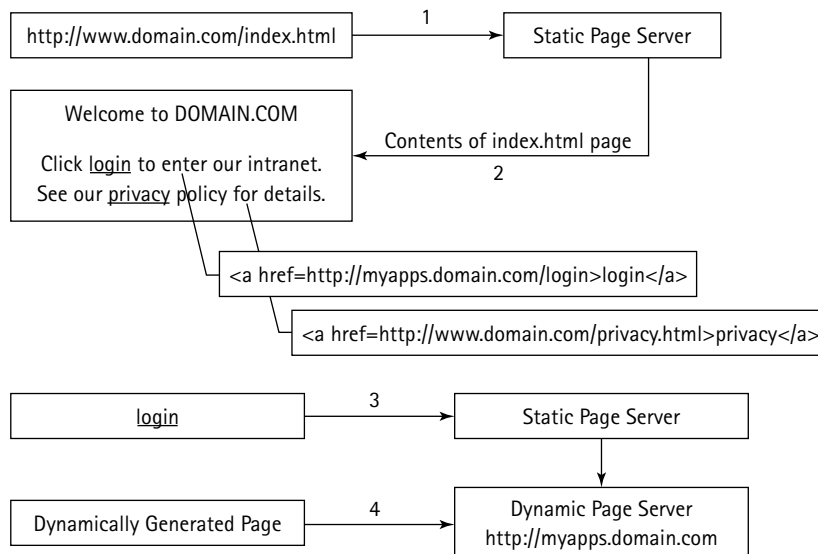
http://www.domain.com/index.html

1

Static Page Server

Welcome to DOMAIN.COM

Click login to enter our intranet.
See our privacy policy for details.

Contents of index.html page

2

<a href=http://myapps.domain.com/login>login</a>

<a href=http://www.domain.com/privacy.html>privacy</a>

login

3

Static Page Server

Dynamically Generated Page

4

Dynamic Page Server
http://myapps.domain.com